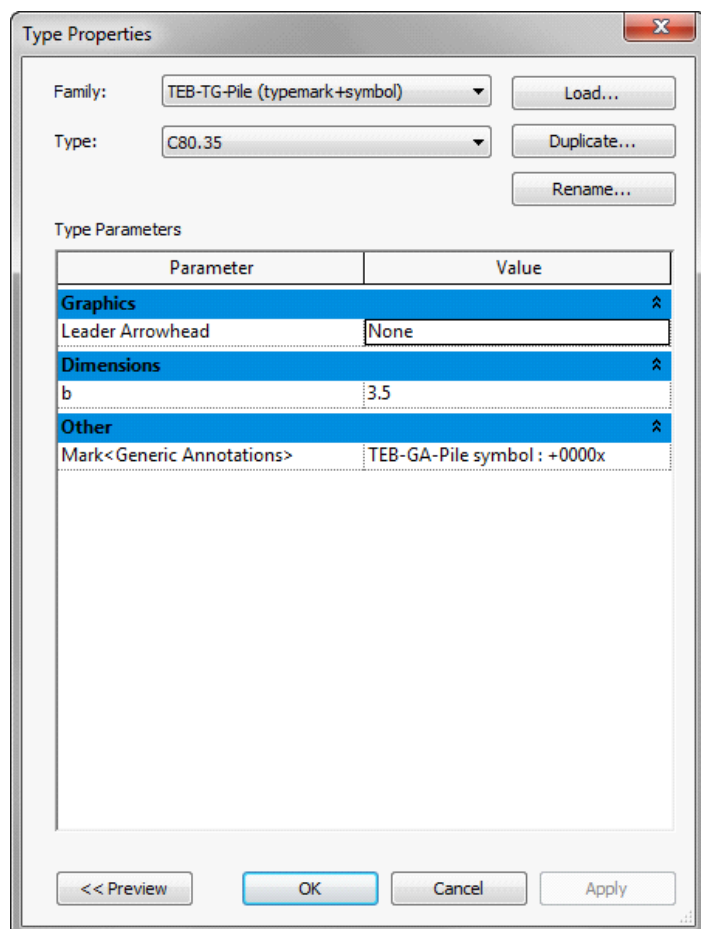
Type Properties

Family: TEB-TG-Pile (typemark+symbol) Load...

Type: C80.35 Duplicate...

Rename...

Type Parameters

| Parameter | Value |
|---|---|
| **Graphics** | |
| Leader Arrowhead | None |
| **Dimensions** | |
| b | 3.5 |
| **Other** | |
| Mark<Generic Annotations> | TEB-GA-Pile symbol : +0000x |

<< Preview OK Cancel Apply